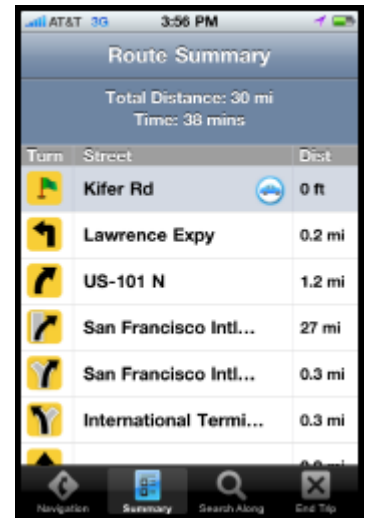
AT&T 3G 3:56 PM

Route Summary

Total Distance: 30 mi
Time: 38 mins

| Turn | Street | Dist |
|---|---|---|
| | Kifer Rd | 0 ft |
| | Lawrence Expy | 0.2 mi |
| | US-101 N | 1.2 mi |
| | San Francisco Intl... | 27 mi |
| | San Francisco Intl... | 0.3 mi |
| | International Termi... | 0.3 mi |
| | | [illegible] |

Navigation Summary Search Along End Trip